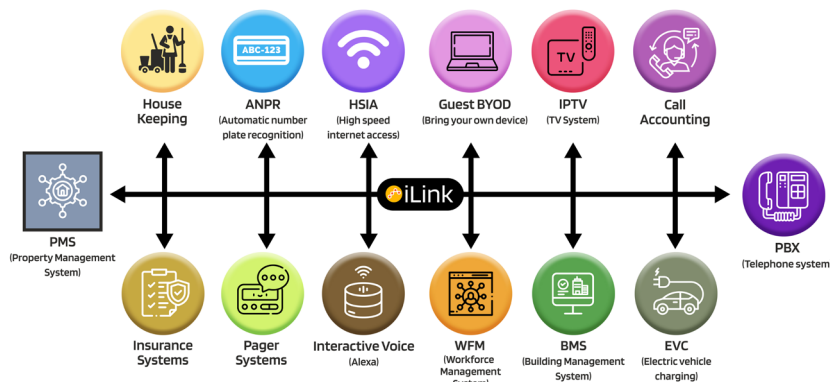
ABC-123

TV

House Keeping

ANPR (Automatic number plate recognition)

HSIA (High speed internet access)

Guest BYOD (Bring your own device)

IPTV (TV System)

Call Accounting

PMS (Property Management System)

iLink

PBX (Telephone system)

Insurance Systems

Pager Systems

Interactive Voice (Alexa)

WFM (Workforce Management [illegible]

BMS (Building Management System)

EVC (Electric vehicle charging)